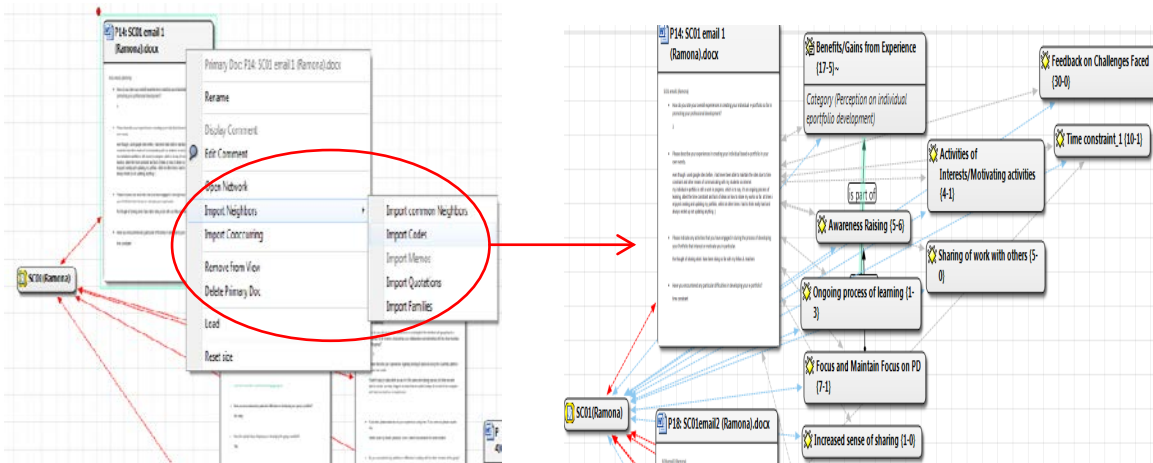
P14: SC01 email 1 (Ramona).docx

SC01(Ramona)

Primary Doc: P14: SC01 email 1 (Ramona).docx
Rename
Display Comment
Edit Comment
Open Network
Import Neighbors
Import Cooccurring
Remove from View
Delete Primary Doc
Load
Reset size

Import common Neighbors
Import Codes
Import Memos
Import Quotations
Import Families

P14: SC01 email 1 (Ramona).docx

Benefits/Gains from Experience {17-5}~
Category (Perception on individual eportfolio development)

Feedback on Challenges Faced {30-0}

Time constraint_1 {10-1}

Activities of Interests/Motivating activities {4-1}

is part of

Awareness Raising {5-6}

Sharing of work with others {5-0}

Ongoing process of learning {1-3}

Focus and Maintain Focus on PD {7-1}

SC01(Ramona)

P18: SC01email2 (Ramona).docx

Increased sense of sharing {1-0}